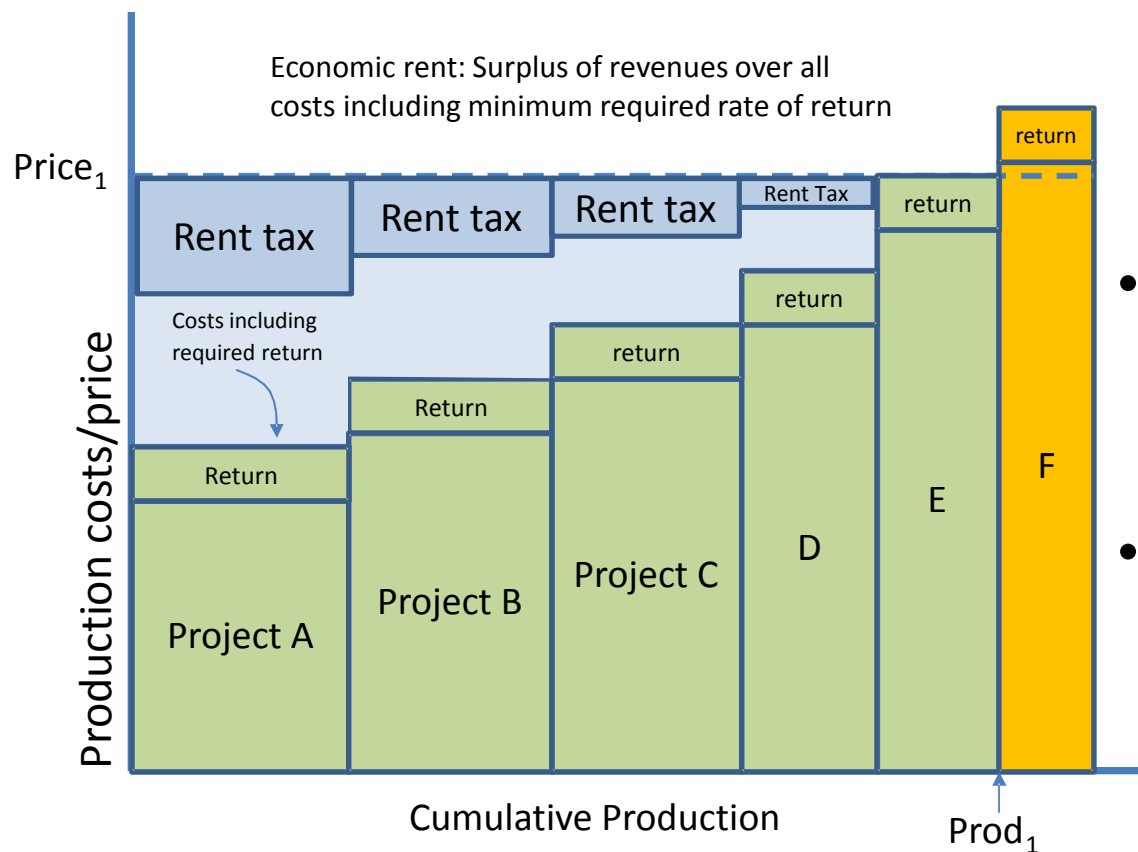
Economic rent: Surplus of revenues over all costs including minimum required rate of return

Price$_1$

Production costs/price

Rent tax

Rent tax

Rent tax

Rent Tax

return

return

Costs including required return

return

Return

Return

Project A

Project B

Project C

D

E

F

Cumulative Production

Prod$_1$